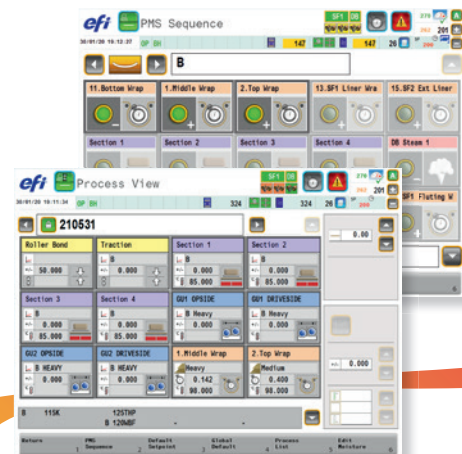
efi PMS Sequence

30/01/20 19:12:37 GP BH

SF1 DB

147 26 201 270 262

B

11.Bottom Wrap

1.Middle Wrap

2.Top Wrap

13.SF1 Liner Wra

15.SF2 Ext Liner

Section 1

Section 2

Section 3

Section 4

DB Steam 1

SF1 Fluting W

efi Process View

30/01/20 19:11:34 GP BH

SF1 DB

324 26 201 270 262

210531

0.00

Roller Bond

50.000

Traction

B

0.000

Section 1

B

0.000

85.000

Section 2

B

0.000

Section 3

B

0.000

85.000

Section 4

B

0.000

85.000

GU1 OPSIDE

B Heavy

0.000

GU1 DRIVESIDE

B Heavy

0.000

GU2 OPSIDE

B HEAVY

0.000

GU2 DRIVESIDE

B HEAVY

0.000

1.Middle Wrap

Heavy

0.142

98.000

2.Top Wrap

Medium

0.450

98.000

0.000

B 115K 125THP B 120WBF

Return | PMS Sequence 1 | Default Setpoint 2 | Global Default 3 | Process List 4 | Edit Moisture 5 | 6